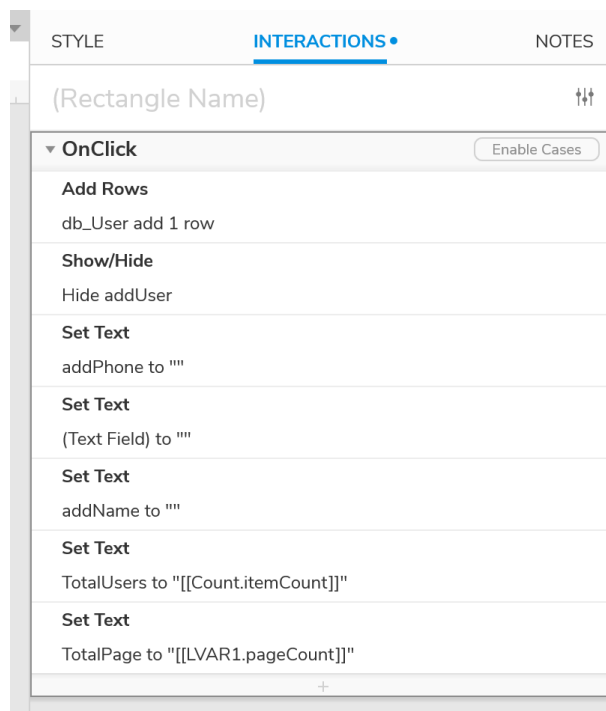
STYLE INTERACTIONS • NOTES

(Rectangle Name)

OnClick

Enable Cases

Add Rows

db_User add 1 row

Show/Hide

Hide addUser

Set Text

addPhone to ""

Set Text

(Text Field) to ""

Set Text

addName to ""

Set Text

TotalUsers to "[[Count.itemCount]]"

Set Text

TotalPage to "[[LVAR1.pageCount]]"

+